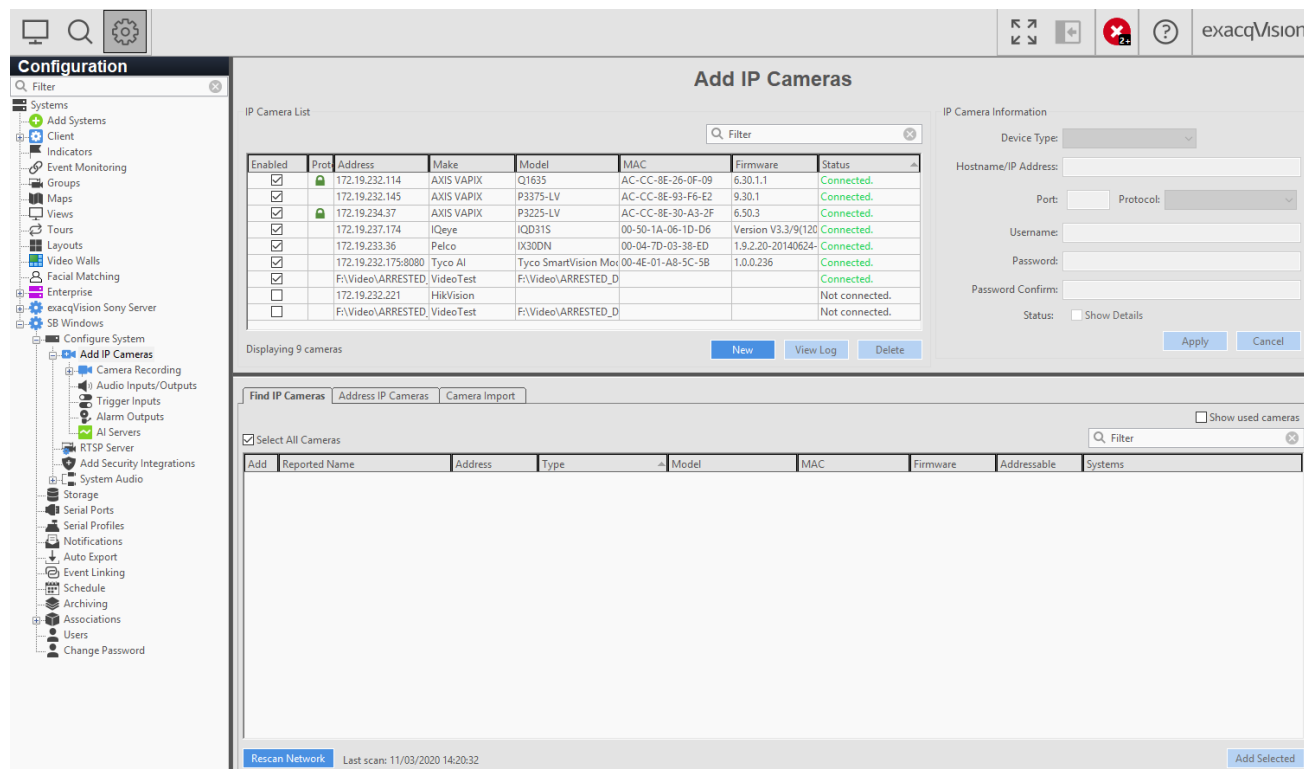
2+

exacqVision

Configuration

Filter

Systems
Add Systems
Client
Indicators
Event Monitoring
Groups
Maps
Views
Tours
Layouts
Video Walls
Facial Matching
Enterprise
exacqVision Sony Server
SB Windows
Configure System
Add IP Cameras
Camera Recording
Audio Inputs/Outputs
Trigger Inputs
Alarm Outputs
AI Servers
RTSP Server
Add Security Integrations
System Audio
Storage
Serial Ports
Serial Profiles
Notifications
Auto Export
Event Linking
Schedule
Archiving
Associations
Users
Change Password

Add IP Cameras

IP Camera List

Filter

| Enabled | Prot | Address | Make | Model | MAC | Firmware | Status |
|---|---|---|---|---|---|---|---|
| ☑ | | 172.19.232.114 | AXIS VAPIX | Q1635 | AC-CC-8E-26-0F-09 | 6.30.1.1 | Connected. |
| ☑ | | 172.19.232.145 | AXIS VAPIX | P3375-LV | AC-CC-8E-93-F6-E2 | 9.30.1 | Connected. |
| ☑ | | 172.19.234.37 | AXIS VAPIX | P3225-LV | AC-CC-8E-30-A3-2F | 6.50.3 | Connected. |
| ☑ | | 172.19.237.174 | IQeye | IQD31S | 00-50-1A-06-1D-D6 | Version V3.3/9(120 | Connected. |
| ☑ | | 172.19.233.36 | Pelco | IX30DN | 00-04-7D-03-38-ED | 1.9.2.20-20140624- | Connected. |
| ☑ | | 172.19.232.175:8080 | Tyco AI | Tyco SmartVision Mo | 00-4E-01-A8-5C-5B | 1.0.0.236 | Connected. |
| ☑ | | F:\Video\ARRESTED_ | VideoTest | F:\Video\ARRESTED_D | | | Connected. |
| ☐ | | 172.19.232.221 | HikVision | | | | Not connected. |
| ☐ | | F:\Video\ARRESTED_ | VideoTest | F:\Video\ARRESTED_D | | | Not connected. |

Displaying 9 cameras

New View Log Delete

IP Camera Information

Device Type:
Hostname/IP Address:
Port: Protocol:
Username:
Password:
Password Confirm:
Status: Show Details

Apply Cancel

Find IP Cameras Address IP Cameras Camera Import

Show used cameras

Select All Cameras

Filter

| Add | Reported Name | Address | Type | Model | MAC | Firmware | Addressable | Systems |
|---|---|---|---|---|---|---|---|---|

Rescan Network Last scan: 11/03/2020 14:20:32

Add Selected